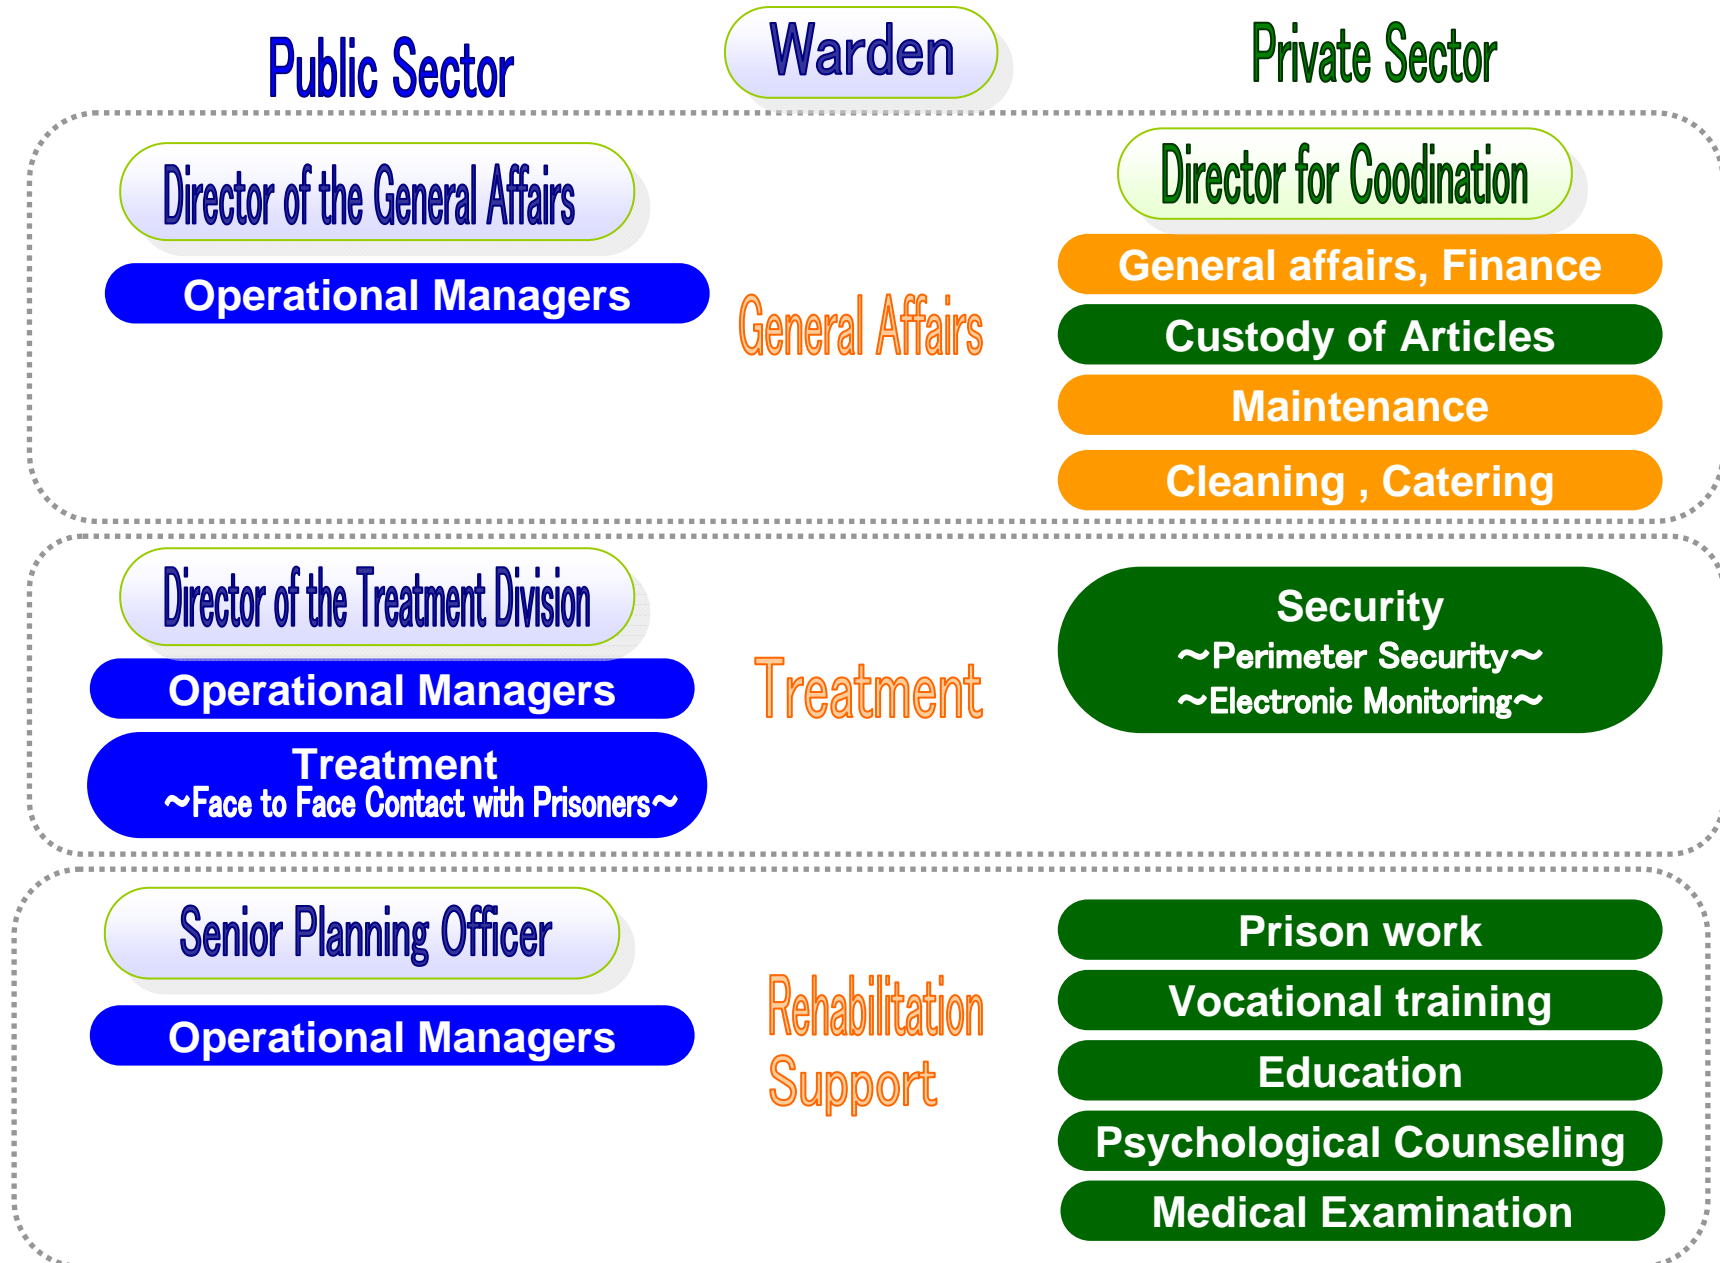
Public Sector

Warden

Private Sector

Director of the General Affairs

Operational Managers

General Affairs

Director for Coodination

General affairs, Finance

Custody of Articles

Maintenance

Cleaning , Catering

Director of the Treatment Division

Operational Managers

Treatment
~Face to Face Contact with Prisoners~

Treatment

Security
~Perimeter Security~
~Electronic Monitoring~

Senior Planning Officer

Operational Managers

Rehabilitation Support

Prison work

Vocational training

Education

Psychological Counseling

Medical Examination